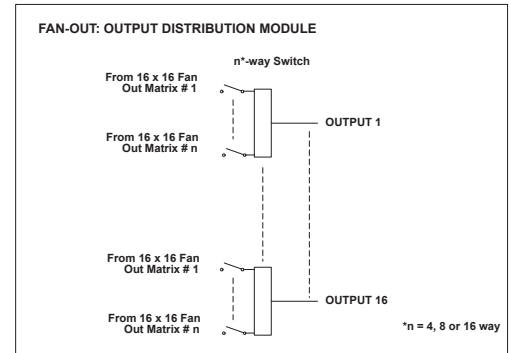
FAN-OUT: OUTPUT DISTRIBUTION MODULE

n*-way Switch

From 16 x 16 Fan Out Matrix # 1

From 16 x 16 Fan Out Matrix # n

OUTPUT 1

From 16 x 16 Fan Out Matrix # 1

From 16 x 16 Fan Out Matrix # n

OUTPUT 16

*n = 4, 8 or 16 way